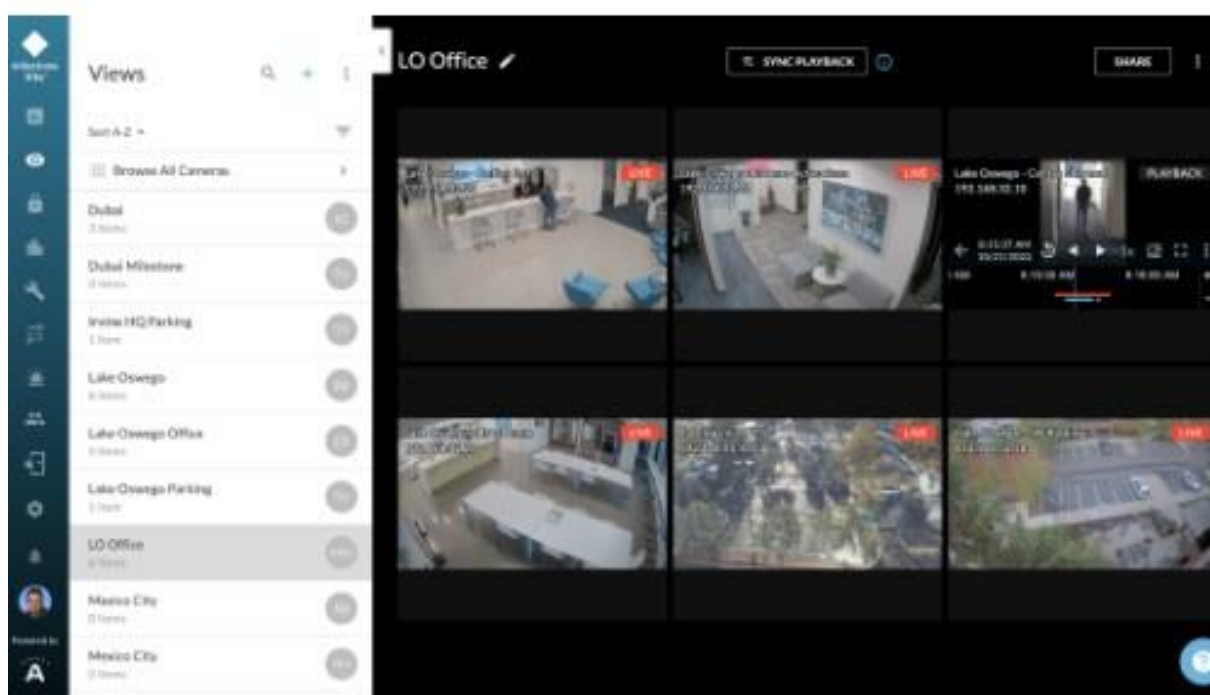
Views

Sort A-Z

Browse All Cameras

Dubai
3 Items

Dubai Milestone
0 Items

Irvine HQ Parking
1 Item

Lake Oswego
6 Items

Lake Oswego Office
0 Items

Lake Oswego Parking
1 Item

LO Office
6 Items

Mexico City
0 Items

Mexico City
0 Items

Powered by

LO Office

SYNC PLAYBACK

SHARE

LIVE

LIVE

Lake Oswego - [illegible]
192.168.10.18

PLAYBACK

LIVE

LIVE

LIVE